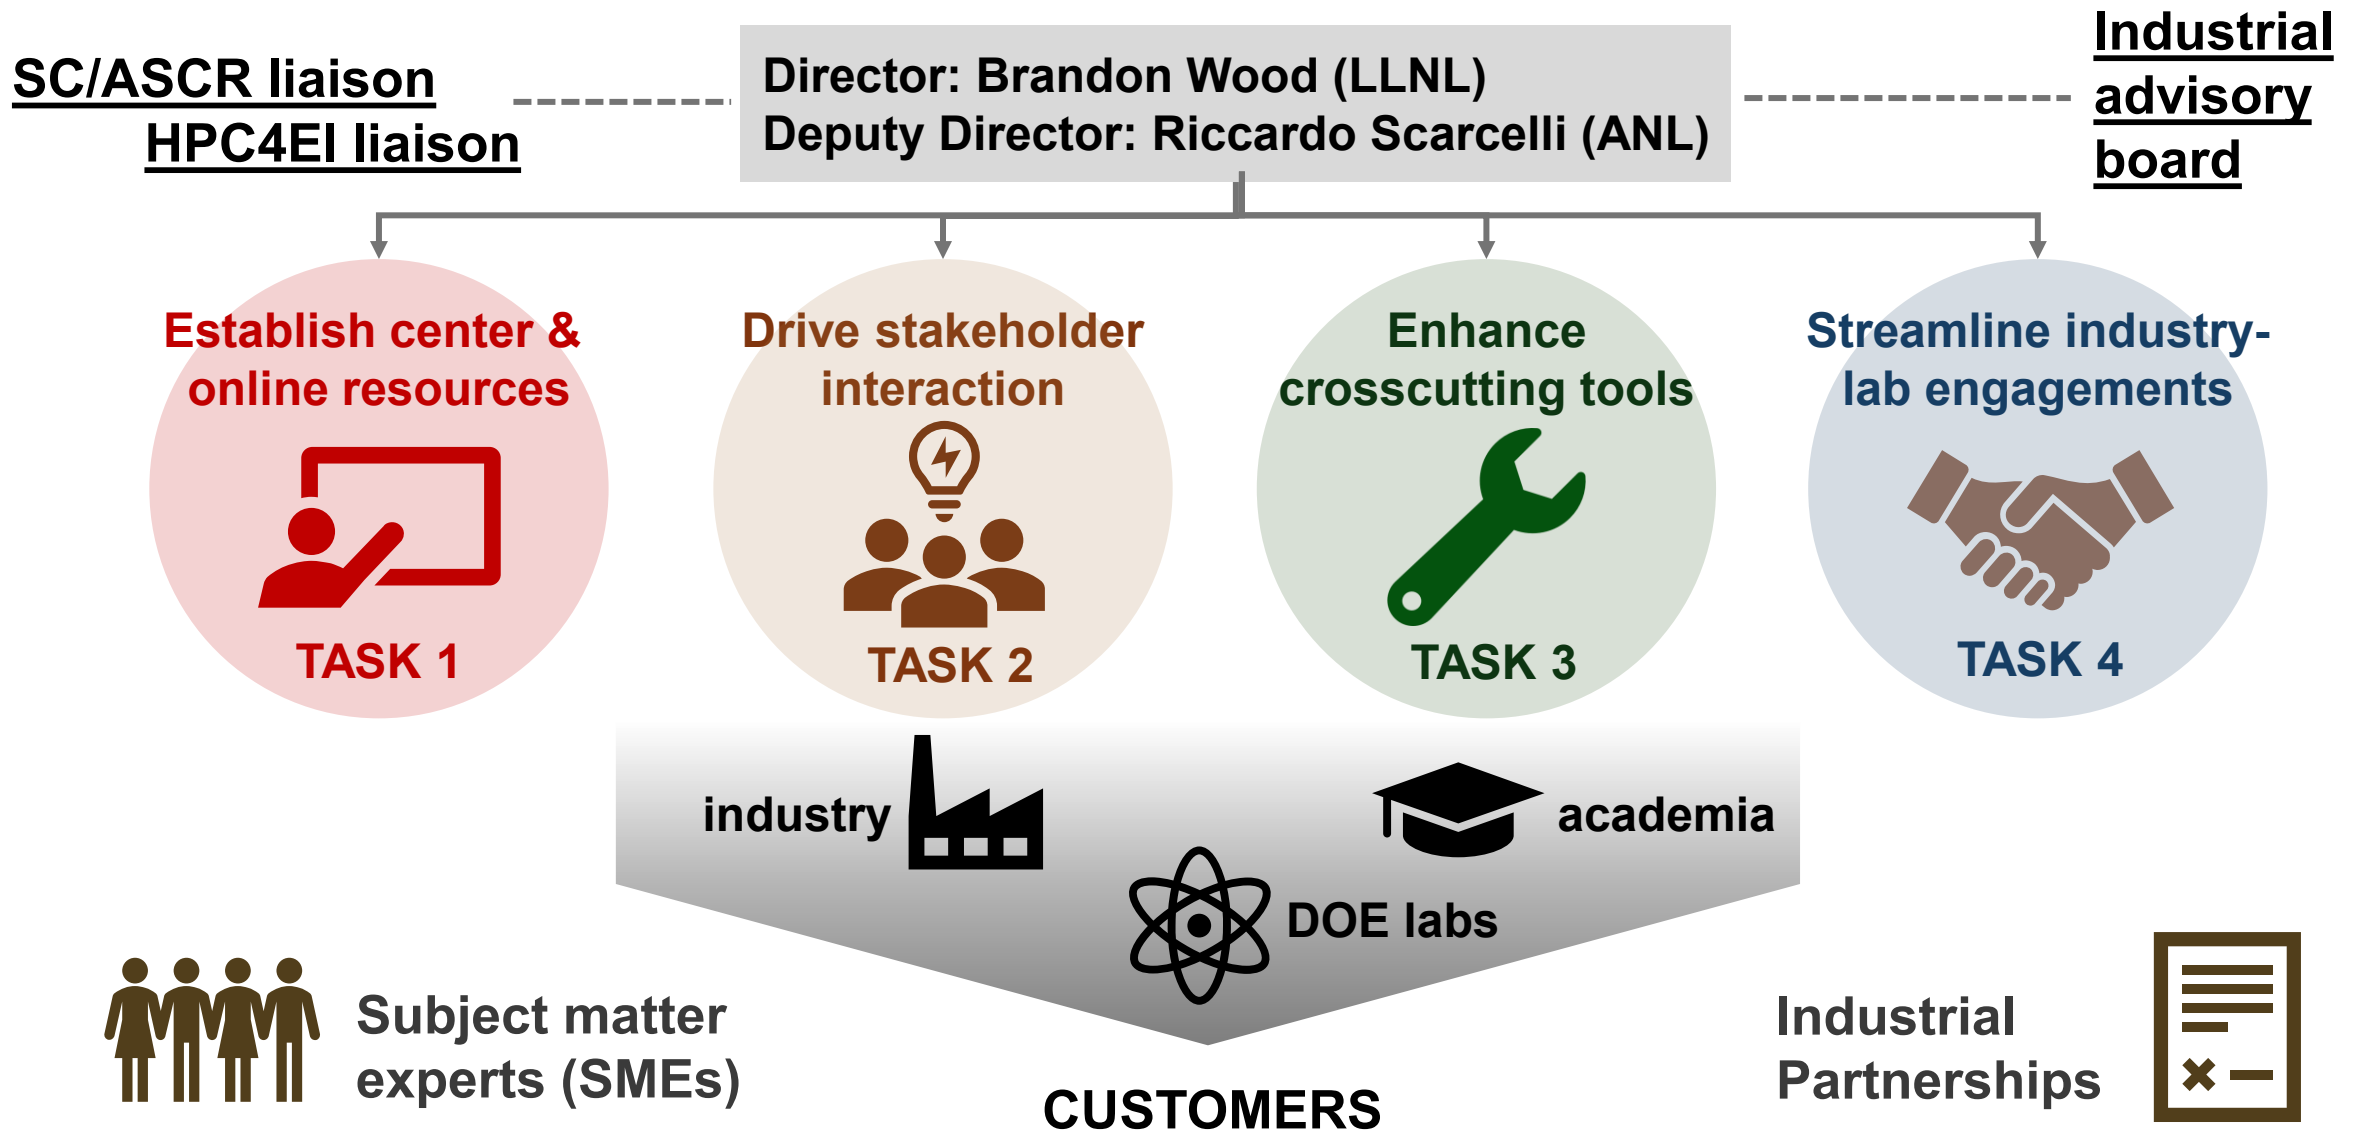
SC/ASCR liaison
HPC4EI liaison

Director: Brandon Wood (LLNL)
Deputy Director: Riccardo Scarcelli (ANL)

Industrial advisory board

Establish center & online resources
TASK 1

Drive stakeholder interaction
TASK 2

Enhance crosscutting tools
TASK 3

Streamline industry-lab engagements
TASK 4

industry

academia

DOE labs

CUSTOMERS

Subject matter experts (SMEs)

Industrial Partnerships